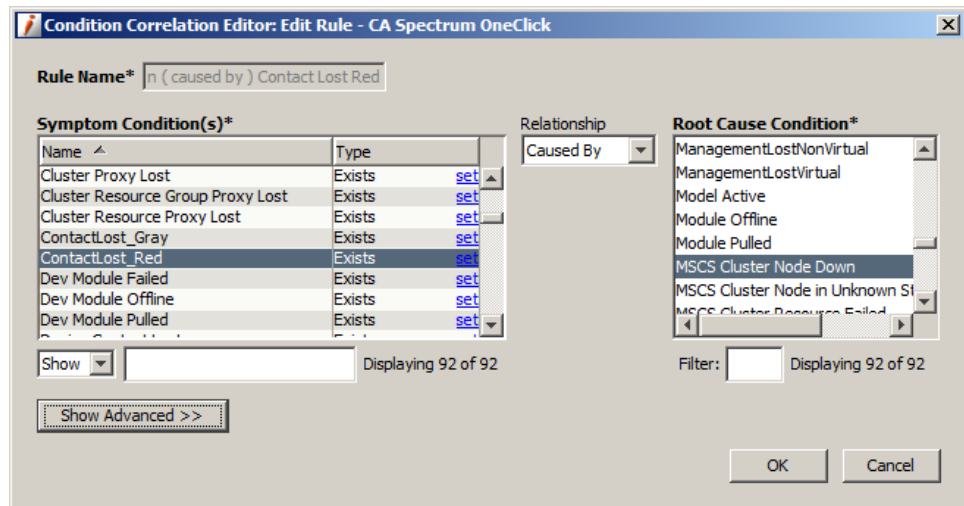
Condition Correlation Editor: Edit Rule - CA Spectrum OneClick

Rule Name* n ( caused by ) Contact Lost Red

Symptom Condition(s)*

| Name | Type | |
|---|---|---|
| Cluster Proxy Lost | Exists | set |
| Cluster Resource Group Proxy Lost | Exists | set |
| Cluster Resource Proxy Lost | Exists | set |
| ContactLost_Gray | Exists | set |
| ContactLost_Red | Exists | set |
| Dev Module Failed | Exists | set |
| Dev Module Offline | Exists | set |
| Dev Module Pulled | Exists | set |

Show Displaying 92 of 92

Show Advanced >>

Relationship
Caused By

Root Cause Condition*
ManagementLostNonVirtual
ManagementLostVirtual
Model Active
Module Offline
Module Pulled
MSCS Cluster Node Down
MSCS Cluster Node in Unknown St
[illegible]

Filter: Displaying 92 of 92

OK Cancel